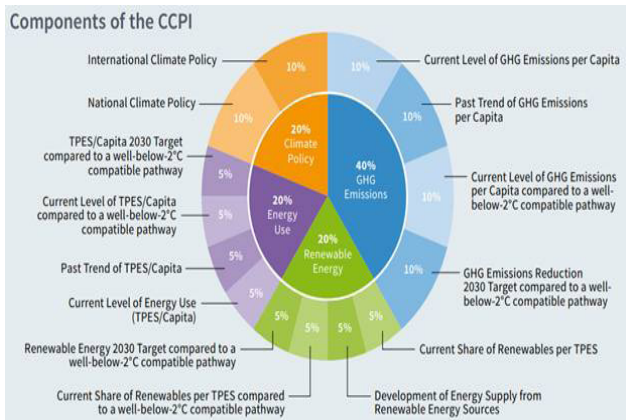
Components of the CCPI

International Climate Policy
10%
National Climate Policy
10%
TPES/Capita 2030 Target compared to a well-below-2°C compatible pathway
5%
Current Level of TPES/Capita compared to a well-below-2°C compatible pathway
5%
Past Trend of TPES/Capita
5%
Current Level of Energy Use (TPES/Capita)
5%
Renewable Energy 2030 Target compared to a well-below-2°C compatible pathway
5%
Current Share of Renewables per TPES compared to a well-below-2°C compatible pathway
5%
Development of Energy Supply from Renewable Energy Sources
5%
Current Share of Renewables per TPES
5%
GHG Emissions Reduction 2030 Target compared to a well-below-2°C compatible pathway
10%
Current Level of GHG Emissions per Capita compared to a well-below-2°C compatible pathway
10%
Past Trend of GHG Emissions per Capita
10%
Current Level of GHG Emissions per Capita
10%

20%
Climate Policy
40%
GHG Emissions
20%
Energy Use
20%
Renewable Energy